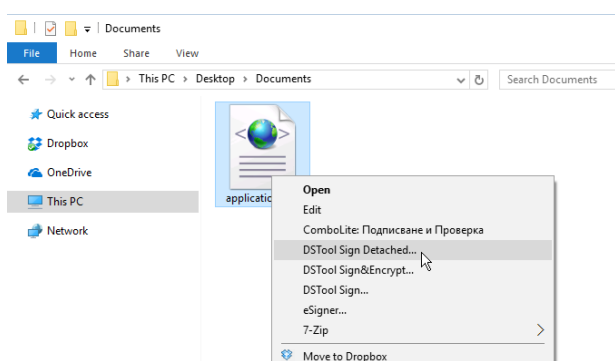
Documents

File Home Share View

This PC > Desktop > Documents

Search Documents

Quick access
Dropbox
OneDrive
This PC
Network

applicatio

Open
Edit
ComboLite: Подписване и Проверка
DSTool Sign Detached...
DSTool Sign&Encrypt...
DSTool Sign...
eSigner...
7-Zip
Move to Dropbox